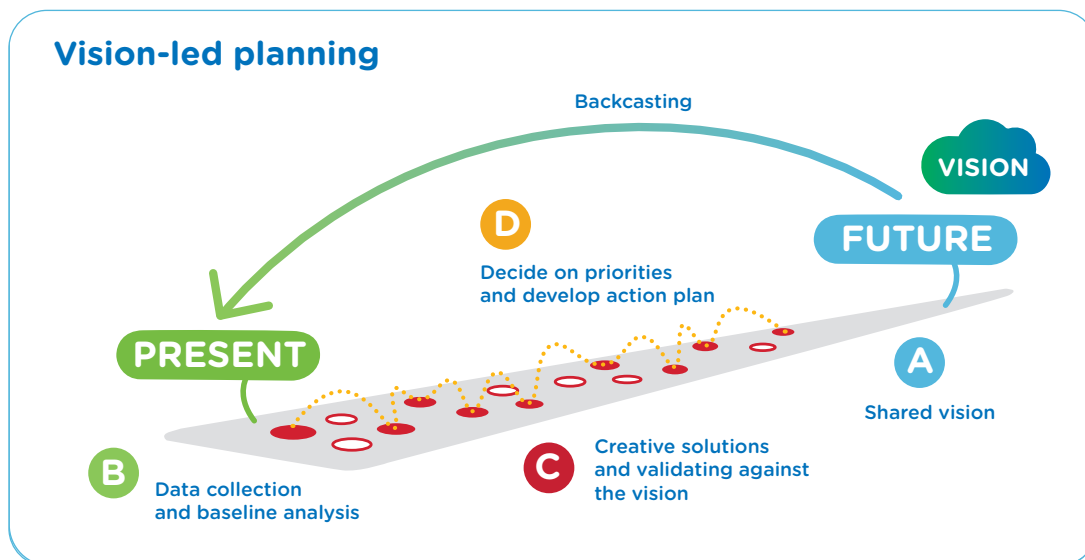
Vision-led planning

Backcasting

VISION

FUTURE

D

Decide on priorities and develop action plan

PRESENT

A

Shared vision

B

Data collection and baseline analysis

C

Creative solutions and validating against the vision